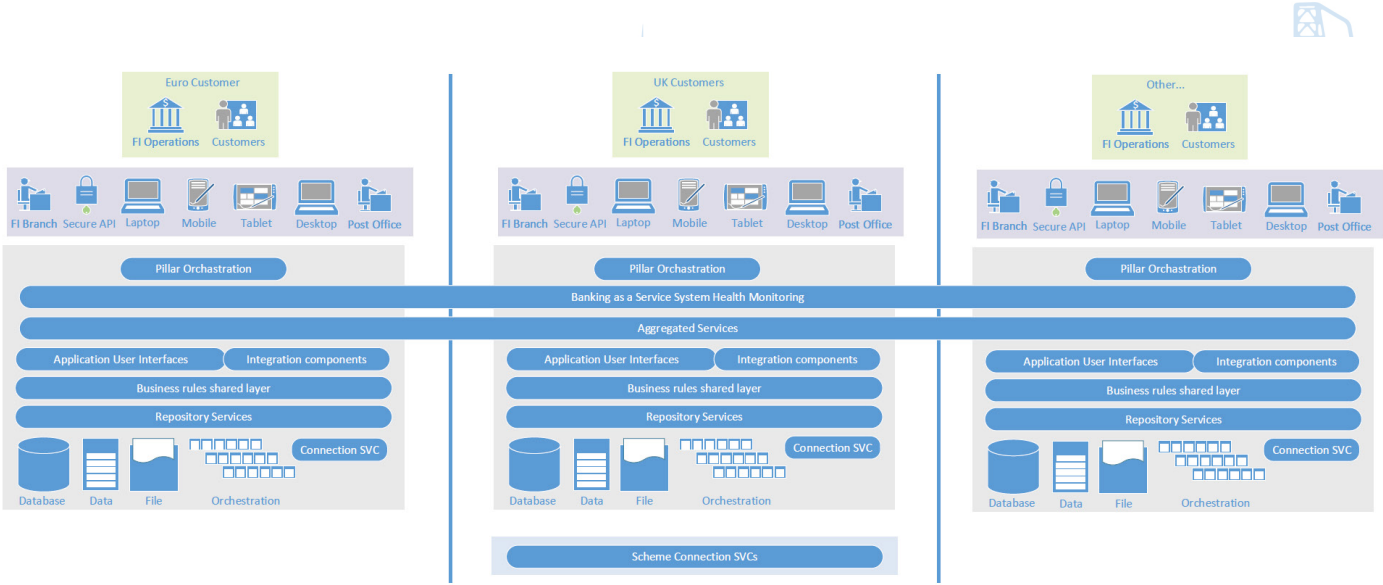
Euro Customer
FI Operations Customers

UK Customers
FI Operations Customers

Other...
FI Operations Customers

FI Branch Secure API Laptop Mobile Tablet Desktop Post Office

FI Branch Secure API Laptop Mobile Tablet Desktop Post Office

FI Branch Secure API Laptop Mobile Tablet Desktop Post Office

Pillar Orchestration

Pillar Orchestration

Pillar Orchestration

Banking as a Service System Health Monitoring

Aggregated Services

Application User Interfaces Integration components
Business rules shared layer
Repository Services
Connection SVC
Database Data File Orchestration

Application User Interfaces Integration components
Business rules shared layer
Repository Services
Connection SVC
Database Data File Orchestration

Application User Interfaces Integration components
Business rules shared layer
Repository Services
Connection SVC
Database Data File Orchestration

Scheme Connection SVCs